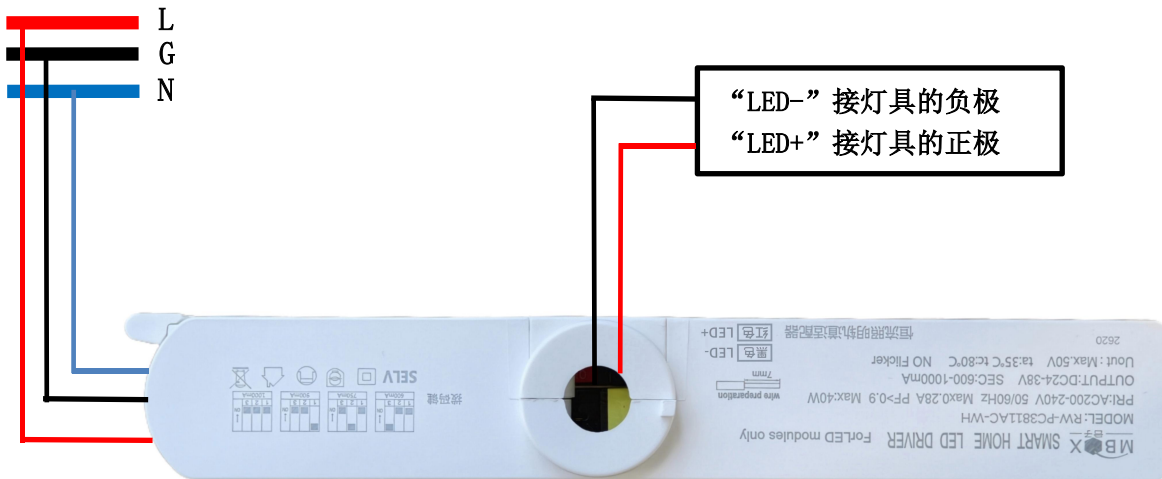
L
G
N

“LED-”接灯具的负极
“LED+”接灯具的正极

SELV
拔码键
恒流照明轨道驱动器
红色 LED+
黑色 LED-
2620
Uout : Max.50V ta:35℃ tc:80℃ NO Flicker
OUTPUT:DC24-38V SEC:600-1000mA
PRI:AC200-240V 50/60Hz Max.0.28A PF>0.9 Max:40W
MODEL:RW-PC3811AC-WH
MBOX SMART HOME LED DRIVER For LED modules only
wire preparation
7mm